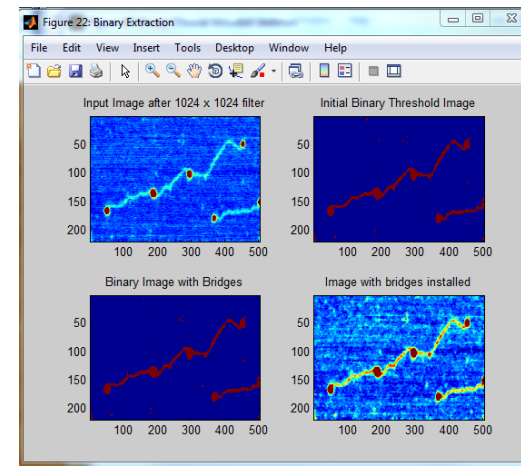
Figure 22: Binary Extraction

File Edit View Insert Tools Desktop Window Help

Input Image after 1024 x 1024 filter

50
100
150
200
100 200 300 400 500

Initial Binary Threshold Image

50
100
150
200
100 200 300 400 500

Binary Image with Bridges

50
100
150
200
100 200 300 400 500

Image with bridges installed

50
100
150
200
100 200 300 400 500